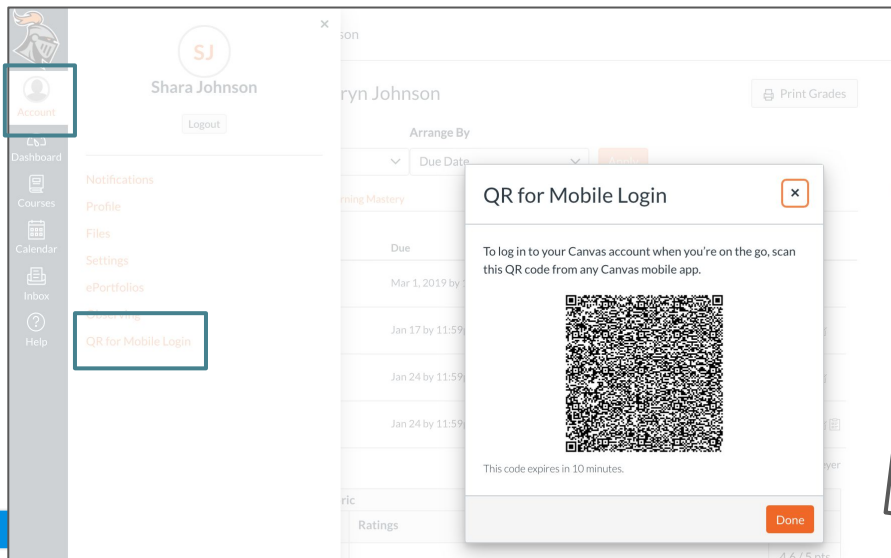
Account
Dashboard
Courses
Calendar
Inbox
Help

SJ
Shara Johnson
Logout

Notifications
Profile
Files
Settings
ePortfolios
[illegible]
QR for Mobile Login

son
ryn Johnson
Print Grades
Arrange By
Due Date
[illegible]
rning Mastery
Due
Mar 1, 2019 by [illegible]
Jan 17 by 11:59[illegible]
Jan 24 by 11:59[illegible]
Jan 24 by 11:59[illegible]
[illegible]yer
ric
Ratings
4.6 / 5 pts

QR for Mobile Login
×
To log in to your Canvas account when you're on the go, scan this QR code from any Canvas mobile app.
This code expires in 10 minutes.
Done